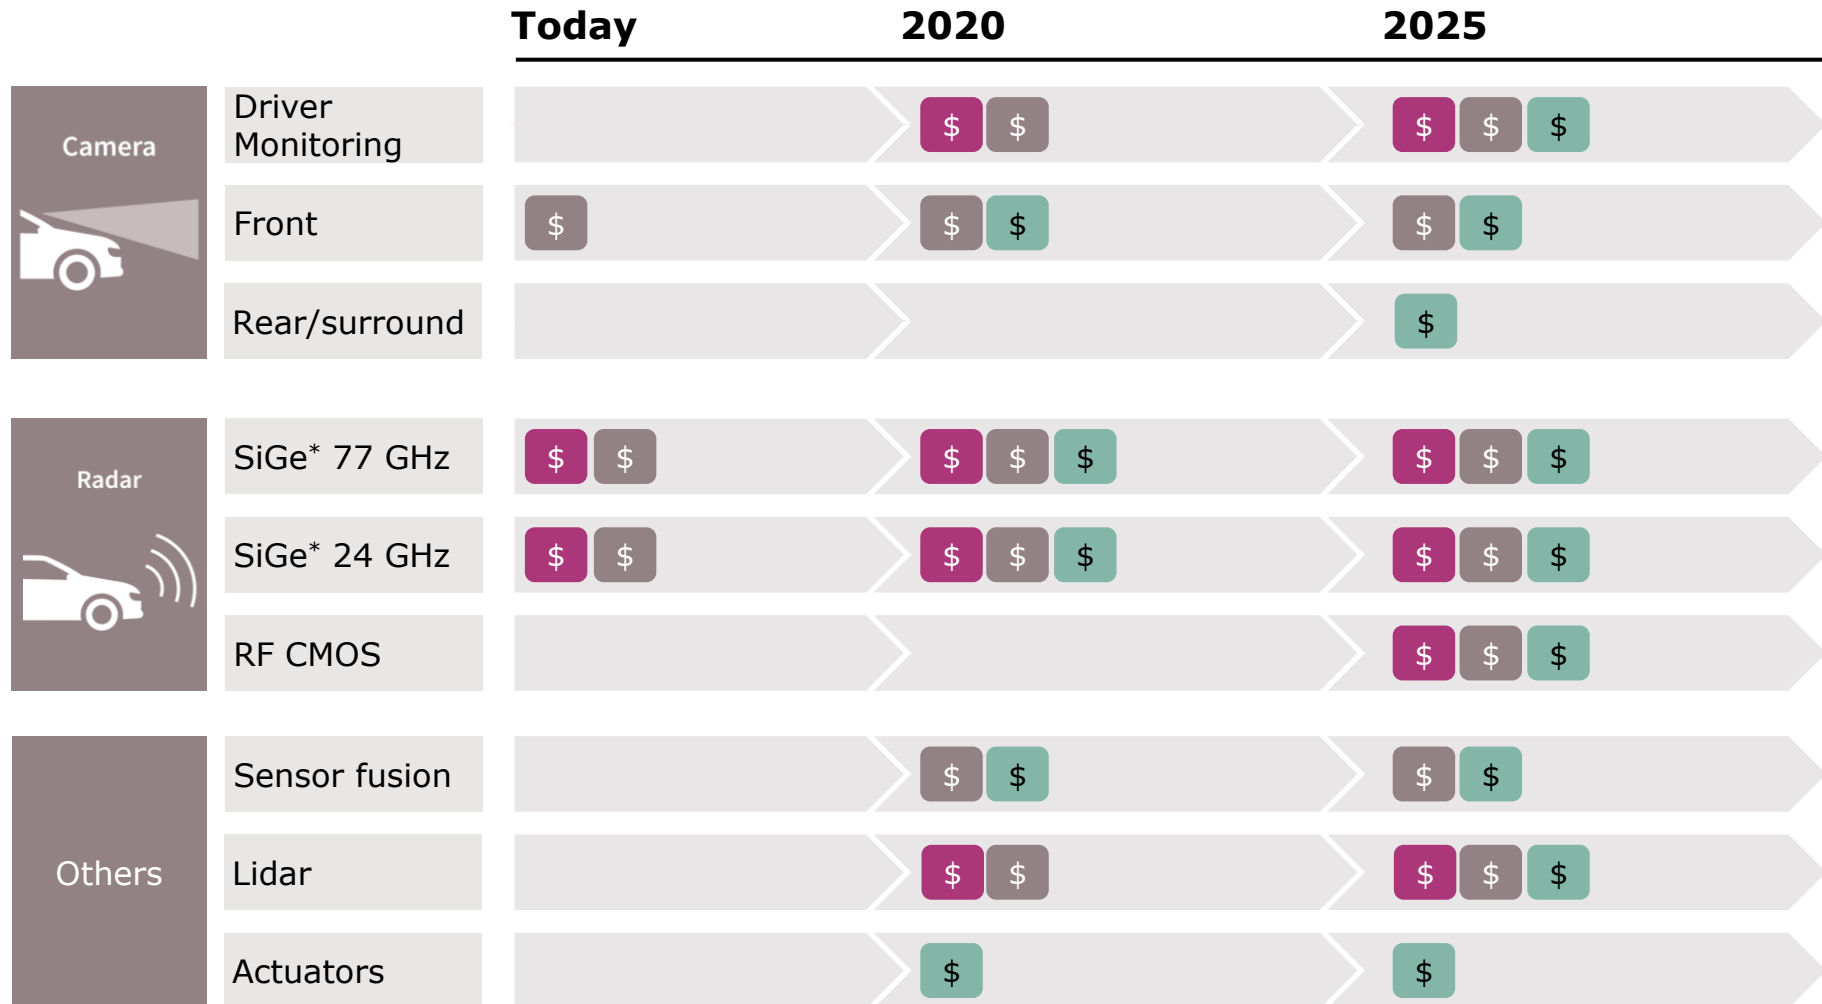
| | | Today | 2020 | 2025 |
|---|---|---|---|---|
| Camera | Driver Monitoring | | \$ \$ | \$ \$ \$ |
| | Front | \$ | \$ \$ | \$ \$ |
| | Rear/surround | | | \$ |
| Radar | SiGe* 77 GHz | \$ \$ | \$ \$ \$ | \$ \$ \$ |
| | SiGe* 24 GHz | \$ \$ | \$ \$ \$ | \$ \$ \$ |
| | RF CMOS | | | \$ \$ \$ |
| Others | Sensor fusion | | \$ \$ | \$ \$ |
| | Lidar | | \$ \$ | \$ \$ \$ |
| | Actuators | | \$ | \$ |